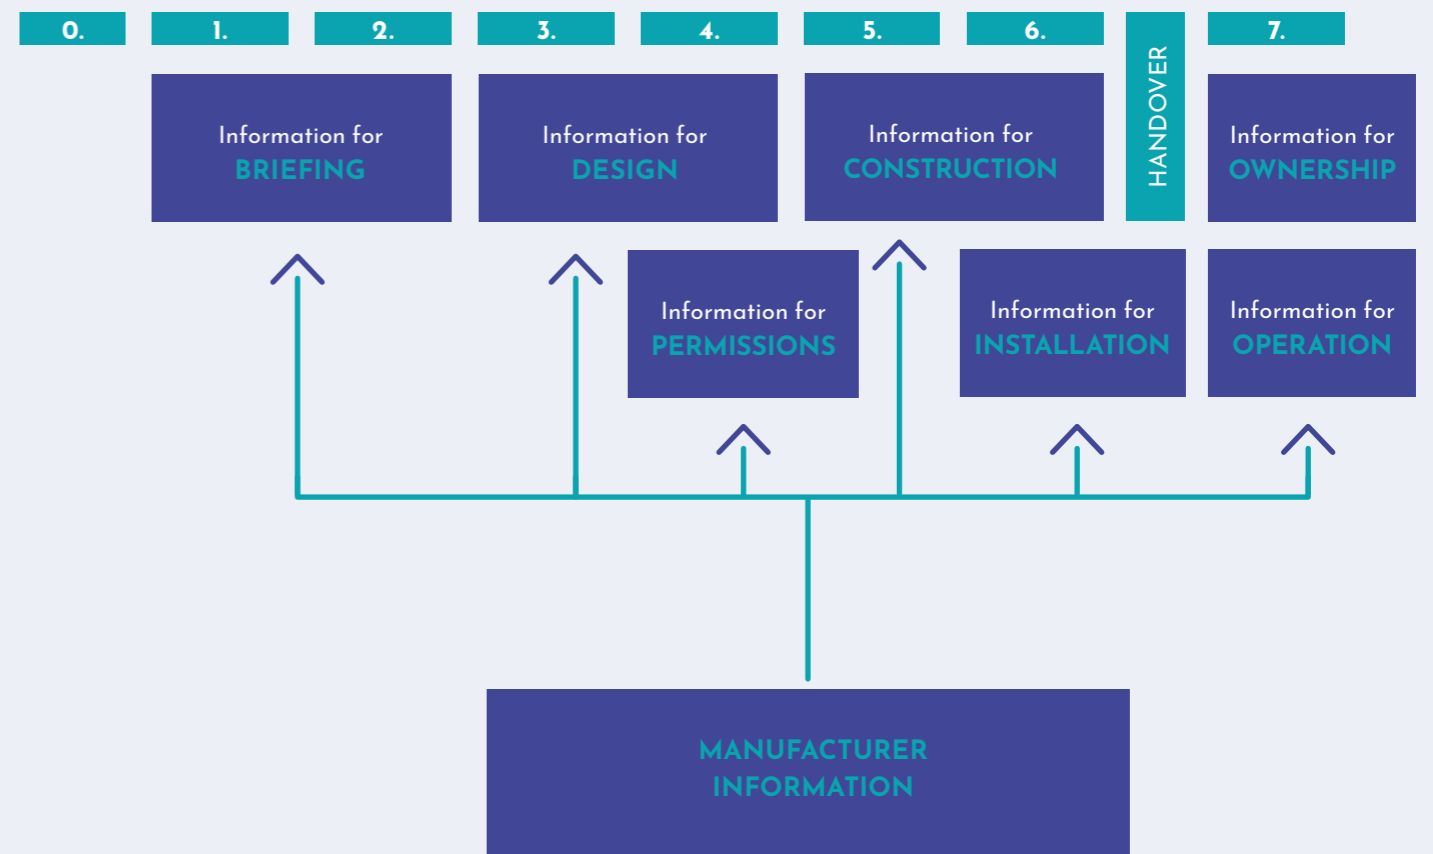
0. 1. 2. 3. 4. 5. 6. HANDOVER 7.

Information for BRIEFING

Information for DESIGN

Information for CONSTRUCTION

Information for OWNERSHIP

Information for PERMISSIONS

Information for INSTALLATION

Information for OPERATION

MANUFACTURER INFORMATION